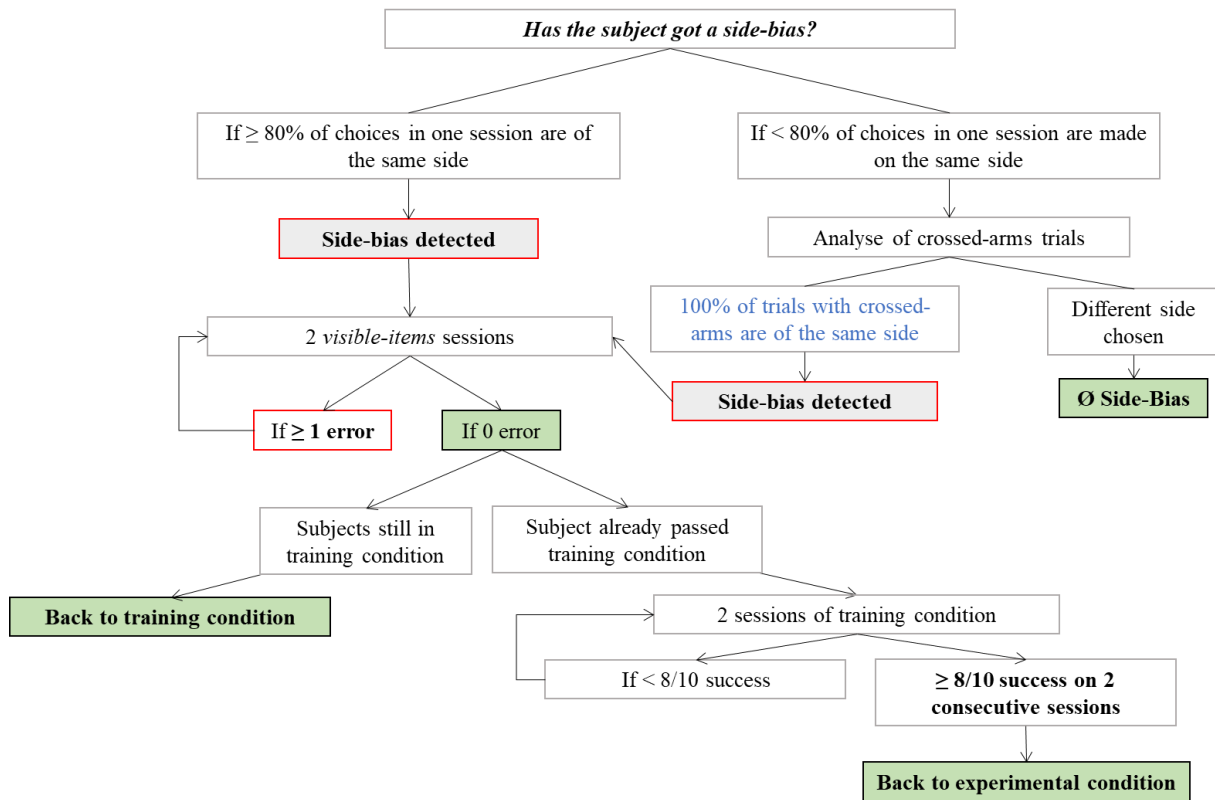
Has the subject got a side-bias?

If ≥ 80% of choices in one session are of the same side

If < 80% of choices in one session are made on the same side

Side-bias detected

Analyse of crossed-arms trials

100% of trials with crossed-arms are of the same side

Different side chosen

2 visible-items sessions

Side-bias detected

Ø Side-Bias

If ≥ 1 error

If 0 error

Subjects still in training condition

Subject already passed training condition

Back to training condition

2 sessions of training condition

If < 8/10 success

≥ 8/10 success on 2 consecutive sessions

Back to experimental condition